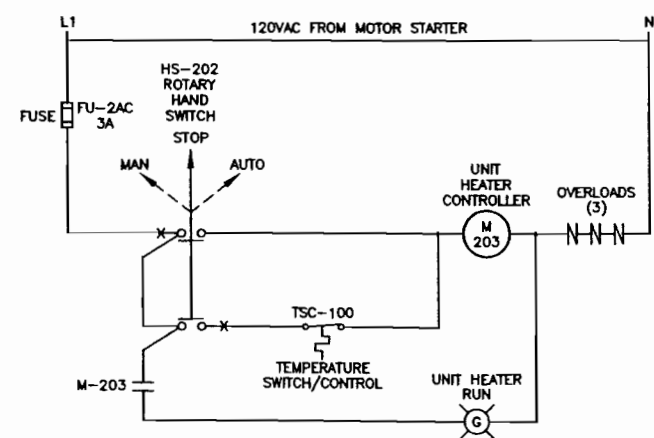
L1

120VAC FROM MOTOR STARTER

N

FUSE

FU-2AC
3A

HS-202
ROTARY
HAND
SWITCH

STOP

MAN

AUTO

X

X

UNIT
HEATER
CONTROLLER

M
203

OVERLOADS
(3)

TSC-100

TEMPERATURE
SWITCH/CONTROL

M-203

UNIT HEATER
RUN

G